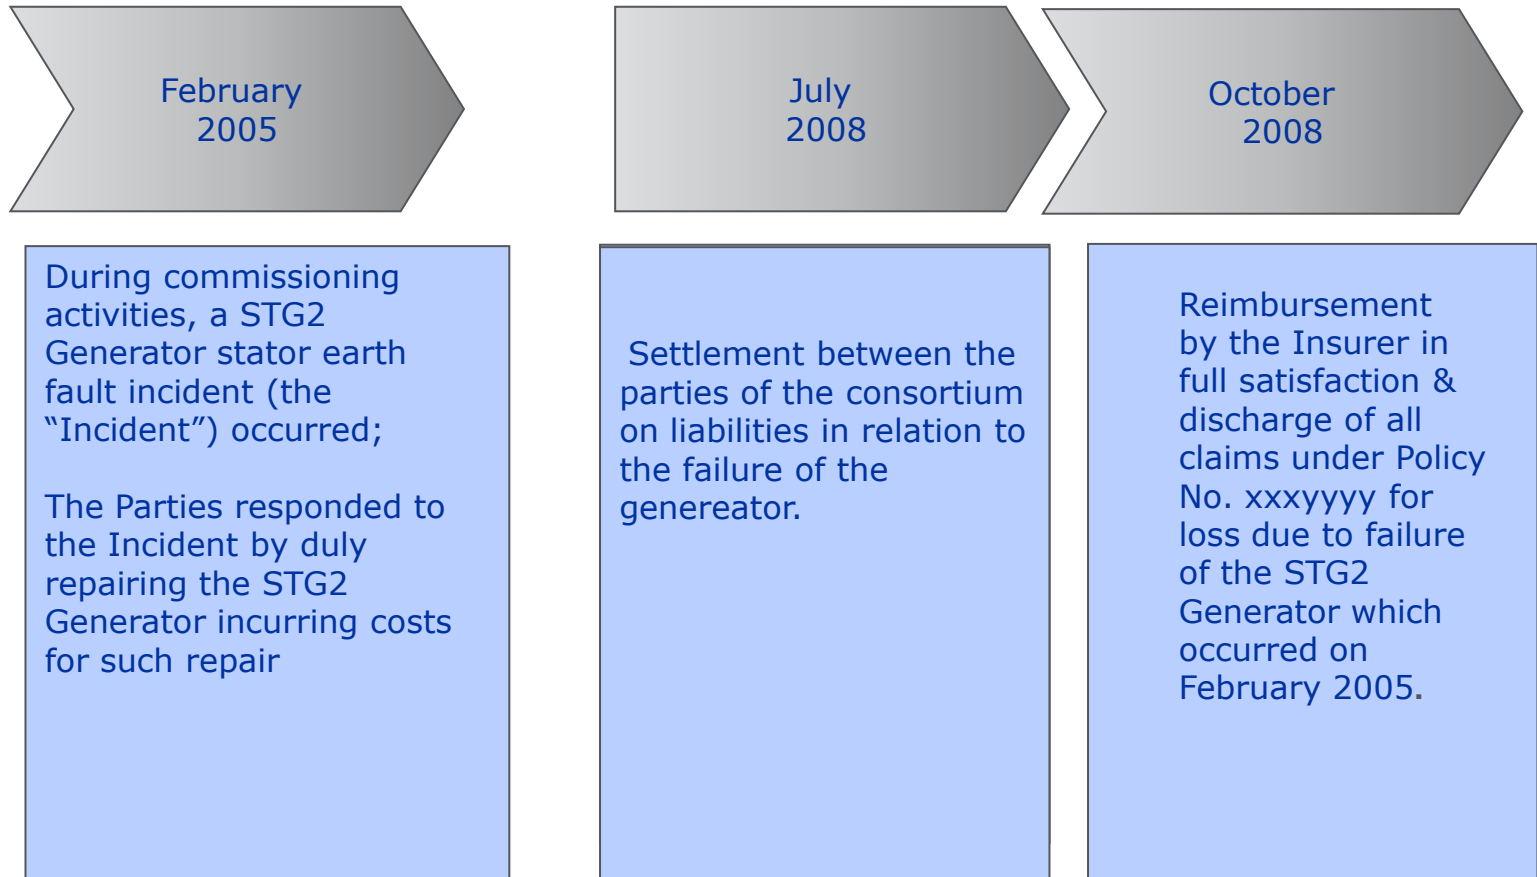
February
2005

July
2008

October
2008

During commissioning activities, a STG2 Generator stator earth fault incident (the “Incident”) occurred;

The Parties responded to the Incident by duly repairing the STG2 Generator incurring costs for such repair

Settlement between the parties of the consortium on liabilities in relation to the failure of the genereator.

Reimbursement by the Insurer in full satisfaction & discharge of all claims under Policy No. xxxyyyy for loss due to failure of the STG2 Generator which occurred on February 2005.